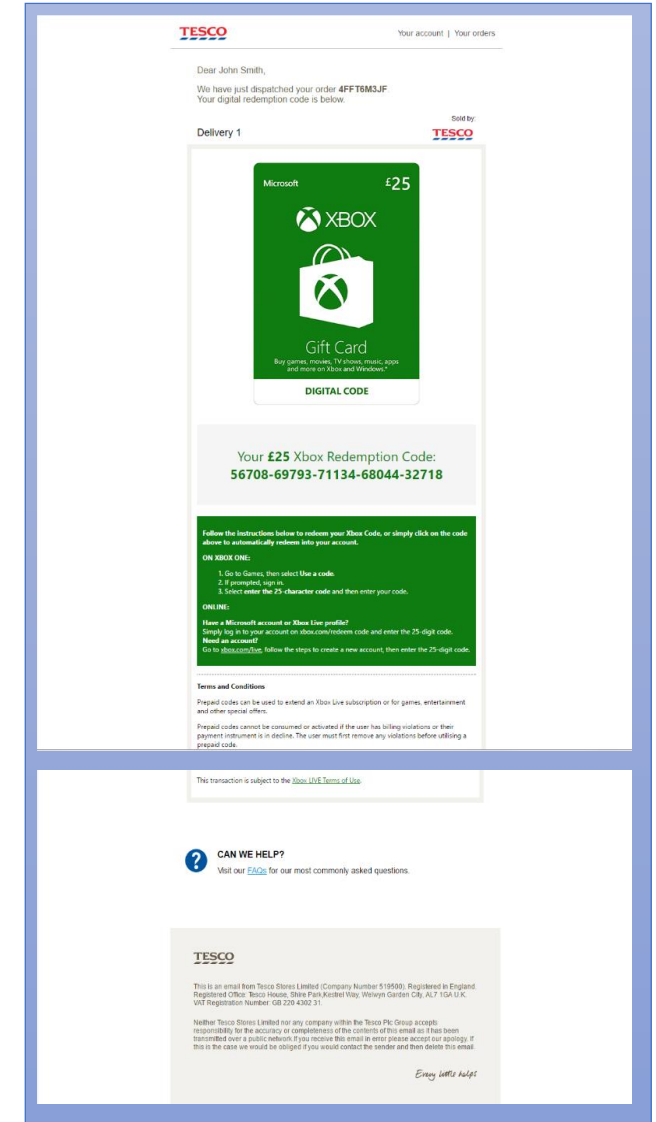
TESCO

Your account | Your orders

Dear John Smith,

We have just dispatched your order **4FFT6M3JF**
Your digital redemption code is below.

Sold by:
TESCO

Delivery 1

Microsoft £25

XBOX

Gift Card
Buy games, movies, TV shows, music, apps and more on Xbox and Windows.*

DIGITAL CODE

Your **£25** Xbox Redemption Code:
**56708-69793-71134-68044-32718**

Follow the instructions below to redeem your Xbox Code, or simply click on the code above to automatically redeem into your account.

ON XBOX ONE:

1. Go to Games, then select Use a code.
2. If prompted, sign in.
3. Select enter the 25-character code and then enter your code.

ONLINE:

Have a Microsoft account or Xbox Live profile?
Simply log in to your account on xbox.com/redeem code and enter the 25-digit code.
Need an account?
Go to xbox.com/live, follow the steps to create a new account, then enter the 25-digit code.

Terms and Conditions

Prepaid codes can be used to extend an Xbox Live subscription or for games, entertainment and other special offers.

Prepaid codes cannot be consumed or activated if the user has billing violations or their payment instrument is in decline. The user must first remove any violations before utilising a prepaid code.

This transaction is subject to the Xbox LIVE Terms of Use.

CAN WE HELP?
Visit our FAQs for our most commonly asked questions.

TESCO

This is an email from Tesco Stores Limited (Company Number 519500). Registered in England Registered Office: Tesco House, Shire Park,Kestrel Way, Welwyn Garden City, AL7 1GA U.K. VAT Registration Number: GB 220 4302 31.

Neither Tesco Stores Limited nor any company within the Tesco Plc Group accepts responsibility for the accuracy or completeness of the contents of this email as it has been transmitted over a public network.If you receive this email in error please accept our apology. If this is the case we would be obliged if you would contact the sender and then delete this email.

Every little helps